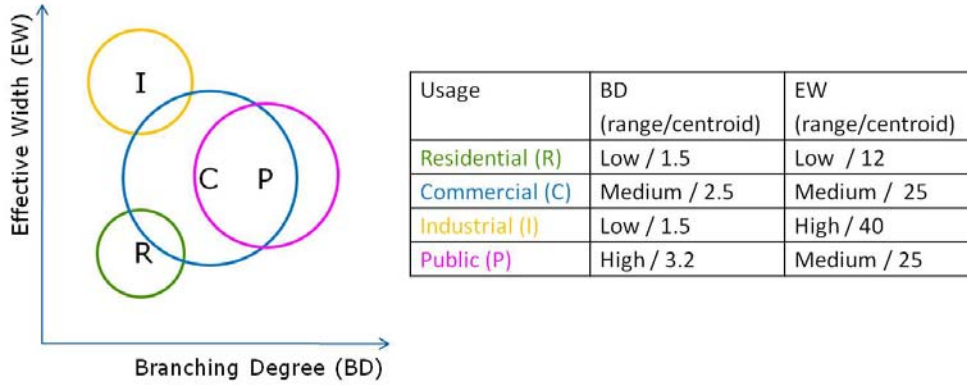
Effective Width (EW)

I

C P

R

Branching Degree (BD)

| Usage | BD (range/centroid) | EW (range/centroid) |
|---|---|---|
| Residential (R) | Low / 1.5 | Low / 12 |
| Commercial (C) | Medium / 2.5 | Medium / 25 |
| Industrial (I) | Low / 1.5 | High / 40 |
| Public (P) | High / 3.2 | Medium / 25 |